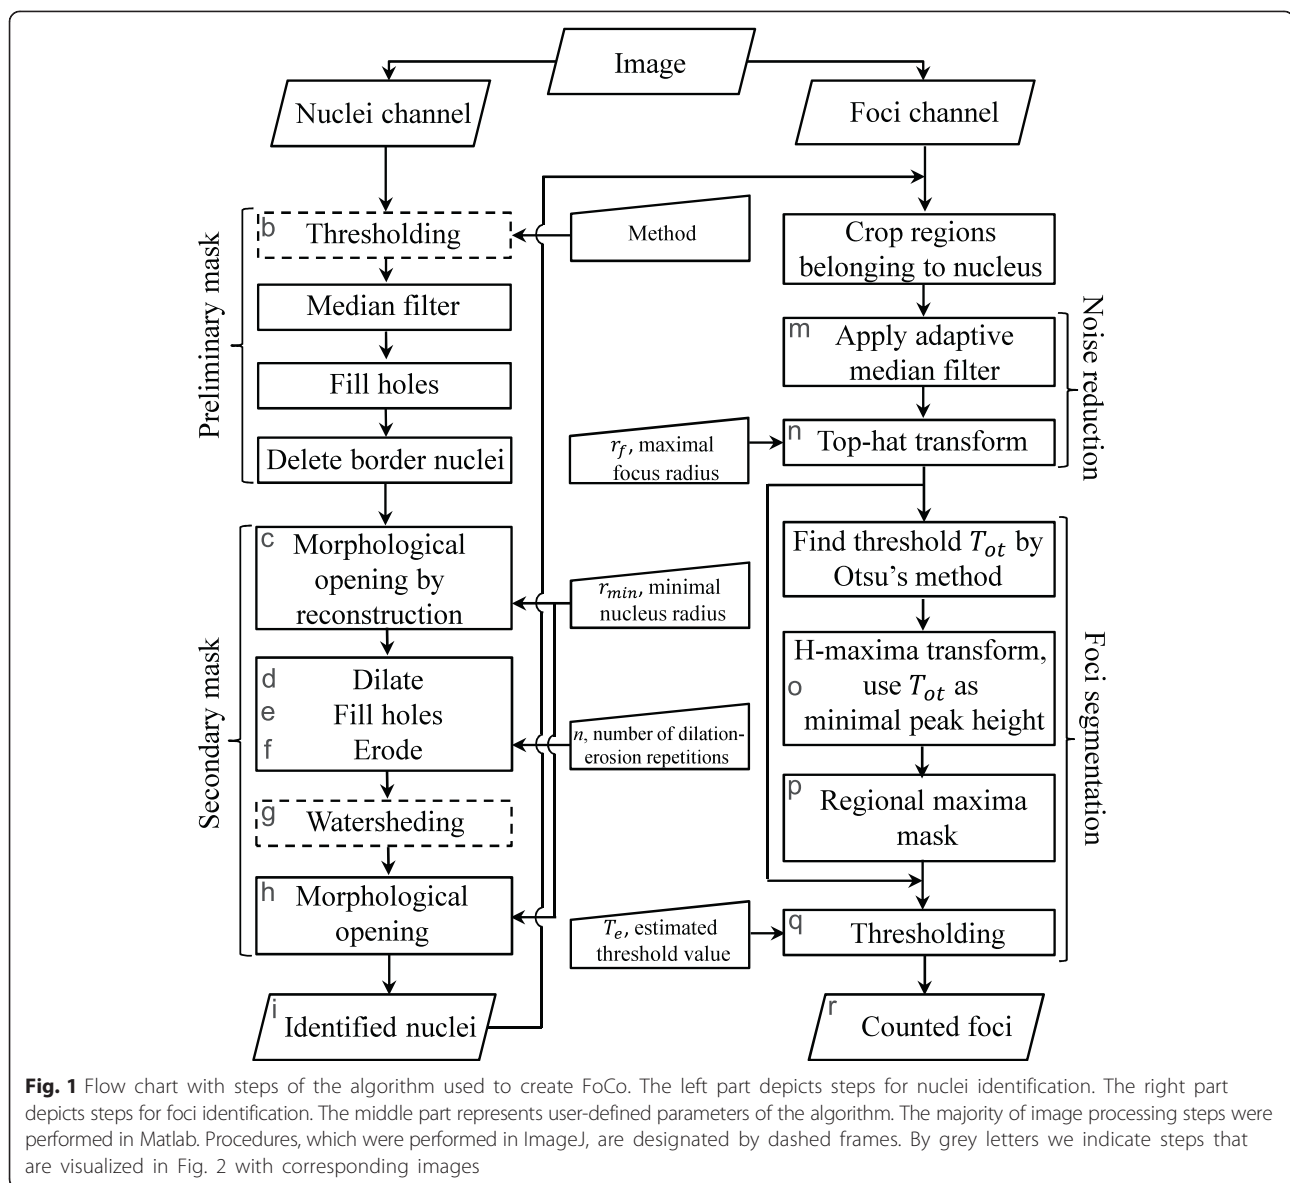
Image

Nuclei channel

Foci channel

Preliminary mask

b Thresholding

Method

Crop regions belonging to nucleus

Median filter

Noise reduction

m Apply adaptive median filter

Fill holes

$r_f$, maximal focus radius

n Top-hat transform

Delete border nuclei

Secondary mask

c Morphological opening by reconstruction

$r_{min}$, minimal nucleus radius

Foci segmentation

Find threshold $T_{ot}$ by Otsu's method

d Dilate
e Fill holes
f Erode

$n$, number of dilation-erosion repetitions

H-maxima transform, o use $T_{ot}$ as minimal peak height

g Watersheding

p Regional maxima mask

h Morphological opening

$T_e$, estimated threshold value

q Thresholding

i Identified nuclei

r Counted foci

**Fig. 1** Flow chart with steps of the algorithm used to create FoCo. The left part depicts steps for nuclei identification. The right part depicts steps for foci identification. The middle part represents user-defined parameters of the algorithm. The majority of image processing steps were performed in Matlab. Procedures, which were performed in ImageJ, are designated by dashed frames. By grey letters we indicate steps that are visualized in Fig. 2 with corresponding images